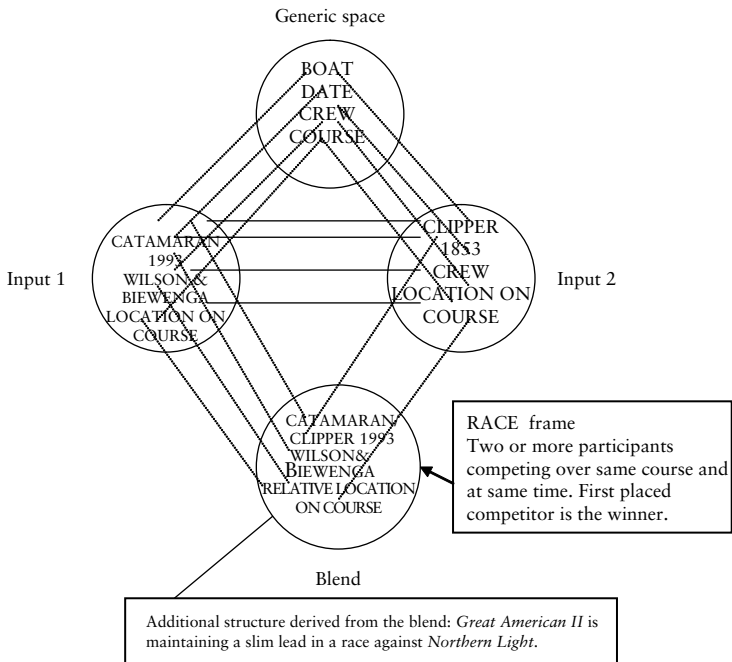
Generic space

BOAT
DATE
CREW
COURSE

Input 1

CATAMARAN
1993
WILSON &
BIEWENGA
LOCATION ON
COURSE

CLIPPER
1853
CREW
LOCATION ON
COURSE

Input 2

CATAMARAN/
CLIPPER 1993
WILSON&
BIEWENGA
RELATIVE LOCATION
ON COURSE

RACE frame
Two or more participants competing over same course and at same time. First placed competitor is the winner.

Blend

Additional structure derived from the blend: *Great American II* is maintaining a slim lead in a race against *Northern Light*.